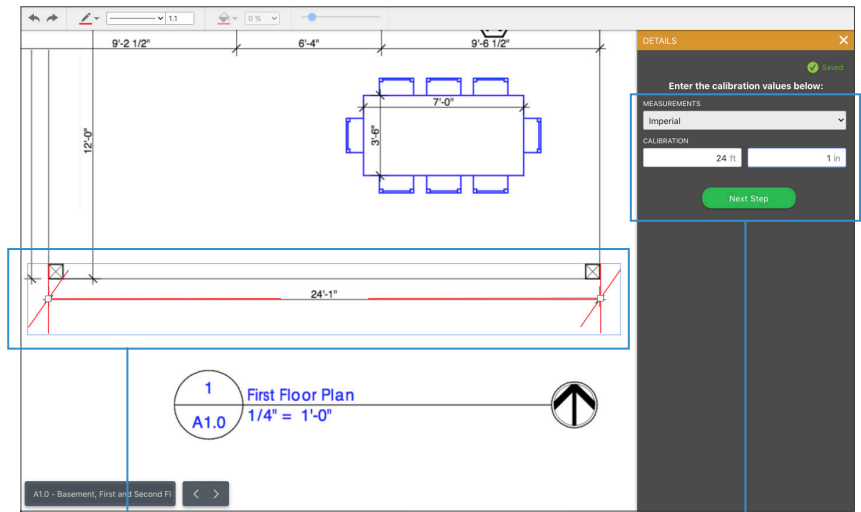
1.1

0 %

9'-2 1/2"

6'-4"

9'-6 1/2"

7'-0"

3'-6"

12'-0"

24'-1"

1

A1.0

First Floor Plan

1/4" = 1'-0"

A1.0 - Basement, First and Second Fl

DETAILS

Saved

Enter the calibration values below:

MEASUREMENTS

Imperial

CALIBRATION

24 ft

1 in

Next Step